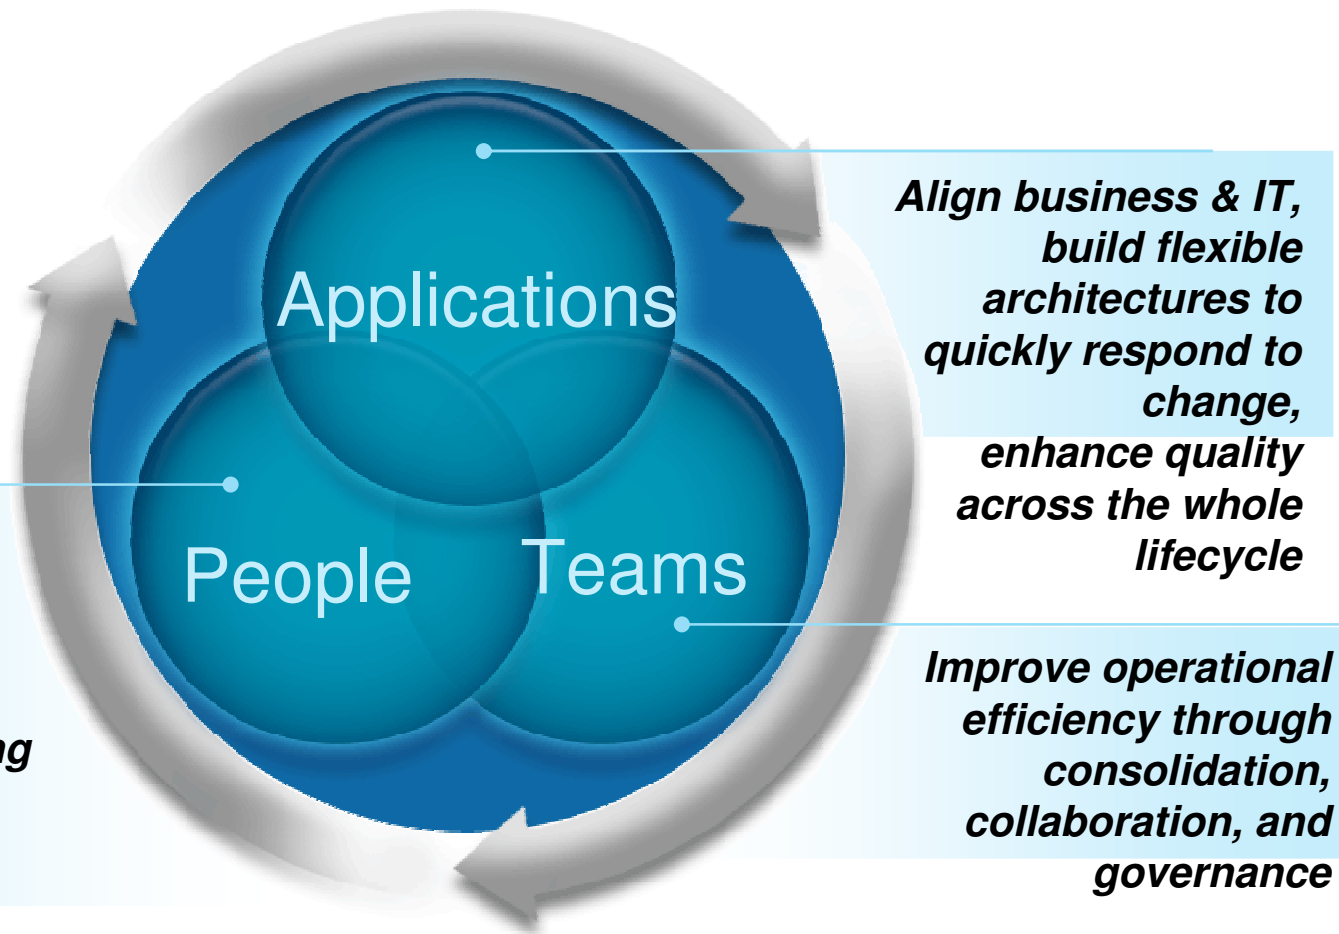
Applications

People

Teams

Align business & IT, build flexible architectures to quickly respond to change, enhance quality across the whole lifecycle

Improve operational efficiency through consolidation, collaboration, and governance

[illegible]g